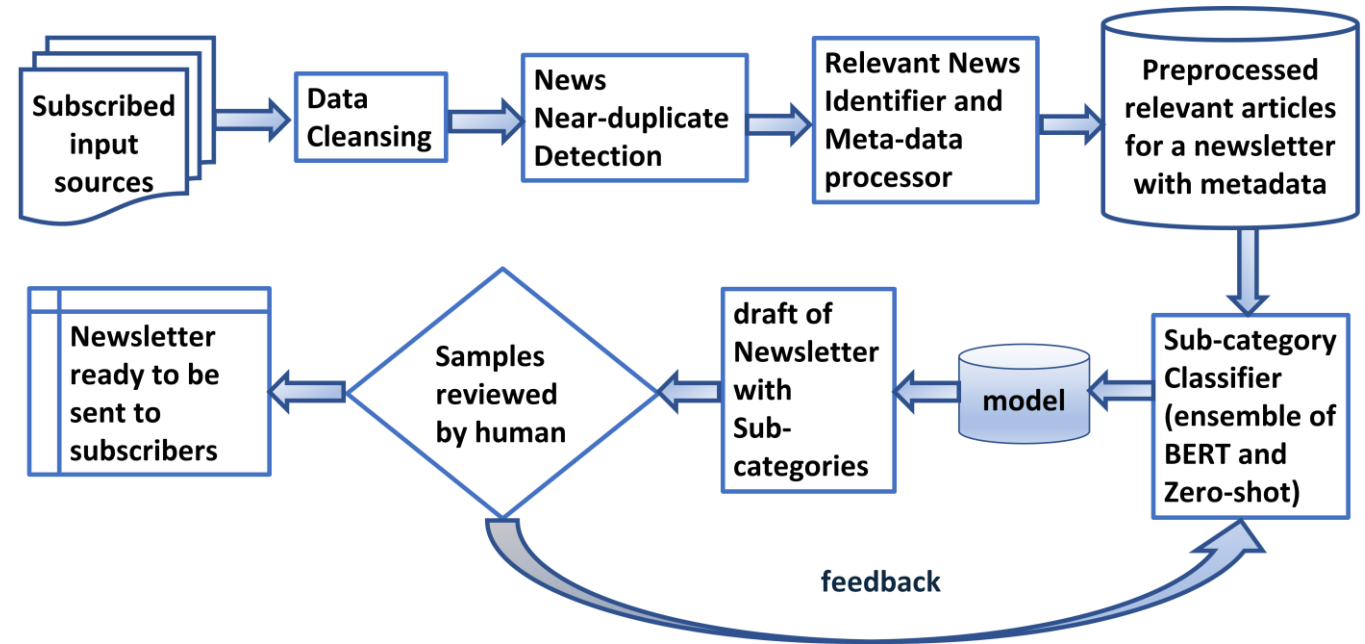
Subscribed input sources

Data Cleansing

News Near-duplicate Detection

Relevant News Identifier and Meta-data processor

Preprocessed relevant articles for a newsletter with metadata

Sub-category Classifier (ensemble of BERT and Zero-shot)

model

draft of Newsletter with Sub-categories

Samples reviewed by human

Newsletter ready to be sent to subscribers

feedback